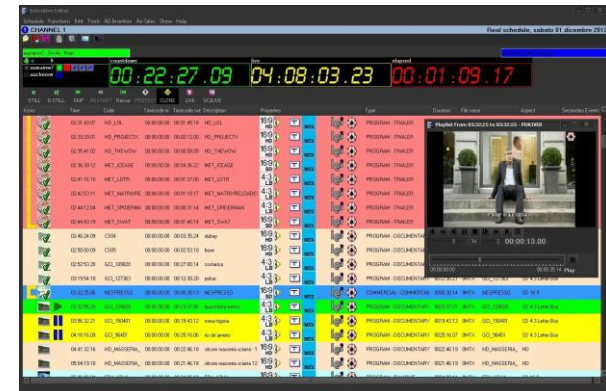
Schedule Functions Edit Tools All Inserters Air Sales Show Help
CHANNEL 1
Real schedule, sabato 01 dicembre 2012

countdown
00:22:27.09
04:08:03.23
elapsed
00:01:09.17

STILL  D.STILL  SKIP  RECUE  CLONE  LIVE  SEQUE

Icons  Time  Code  Timecode in  Timecode out  Description  Properties  Type  Duration  File name  Aspect  Secondary Events

02:31:03:07 HD_LOL 00:00:00:00 00:00:45:16 HD_LOL PROGRAM - TRAILER
02:33:09:01 HD_PROJECTX 00:00:00:00 00:00:12:00 HD_PROJECTX PROGRAM - TRAILER
02:35:41:02 HD_THEVOW 00:00:00:00 HD_THEVOW PROGRAM - TRAILER
02:36:39:12 MET_ICEAGE 00:00:00:00 MET_ICEAGE PROGRAM - TRAILER
02:41:16:19 MET_LOTR 00:00:00:00 MET_LOTR PROGRAM - TRAILER
02:42:53:11 MET_MATRIXRE 00:00:00:00 MET_MATRIXRELOADE PROGRAM - TRAILER
02:44:12:04 MET_SPIDERMA 00:00:00:00 MET_SPIDERMAN PROGRAM - TRAILER
02:45:03:19 MET_SWAT 00:00:00:00 MET_SWAT PROGRAM - TRAILER
02:46:24:09 C004 00:00:00:00 00:00:05:24 dabay PROGRAM - DOCUMENTARY
02:50:00:09 C005 00:00:00:00 hood PROGRAM - DOCUMENTARY
02:52:53:20 GCI_109820 00:00:00:00 cosmica PROGRAM - DOCUMENTARY
03:19:56:10 GCI_127383 00:00:00:00 poker PROGRAM - DOCUMENTARY
NESPRESSO 00:00:00:00 NESPRESSO COMMERCIAL - COMMERCIAL NESPRESSO SD 16:9
03:22:55:21 GCI_129029 00:00:00:00 laguardia antica PROGRAM - DOCUMENTARY SD 4:3 Letter Box
03:56:32:21 GCI_150407 00:00:00:00 new nigeria PROGRAM - DOCUMENTARY SD 4:3 Letter Box
04:16:16:09 GCI_86451 00:00:00:00 rio de janeiro PROGRAM - DOCUMENTARY GCI_86451 SD 4:3 Letter Box
04:41:32:16 HD_MASSERIA_ 00:00:00:00 alcore masseria-scena 1 PROGRAM - DOCUMENTARY HD_MASSERIA_ HD
05:04:19:18 HD_MASSERIA_ 00:00:00:00 alcore masseria-scena 12 PROGRAM - DOCUMENTARY HD_MASSERIA_ HD

PlayOut From 03:22:55 to 03:32:55 - PORTIER
00:00:13.00
Play